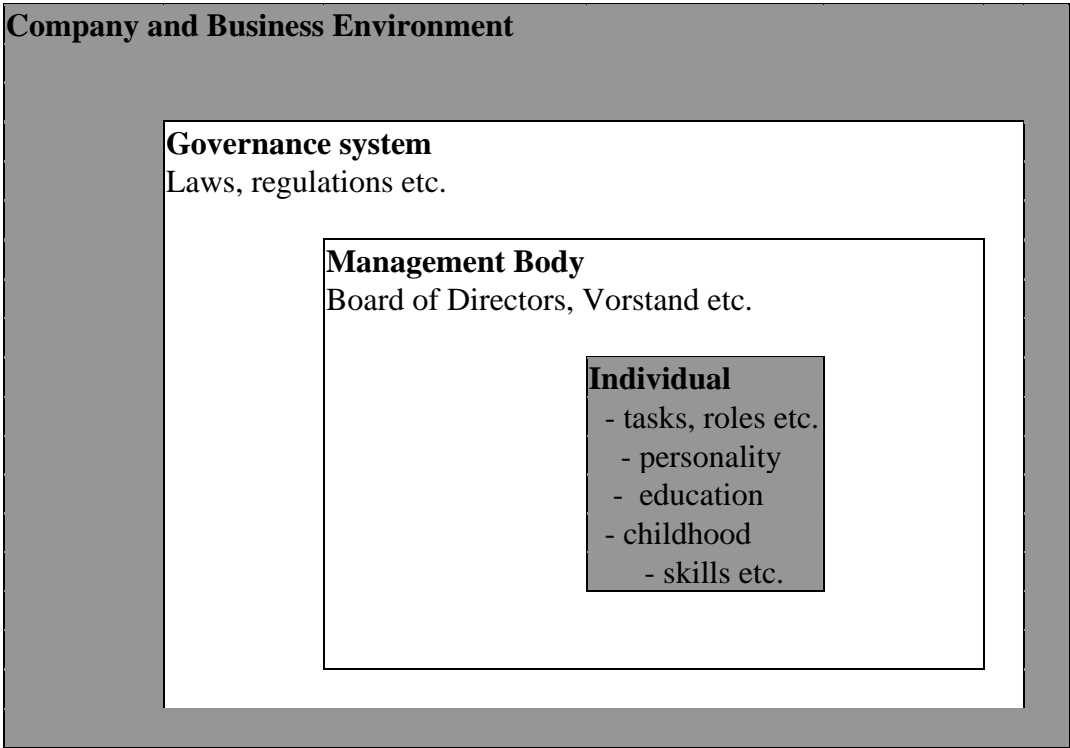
Company and Business Environment

Governance system
Laws, regulations etc.

Management Body
Board of Directors, Vorstand etc.

Individual
- tasks, roles etc.
- personality
- education
- childhood
- skills etc.